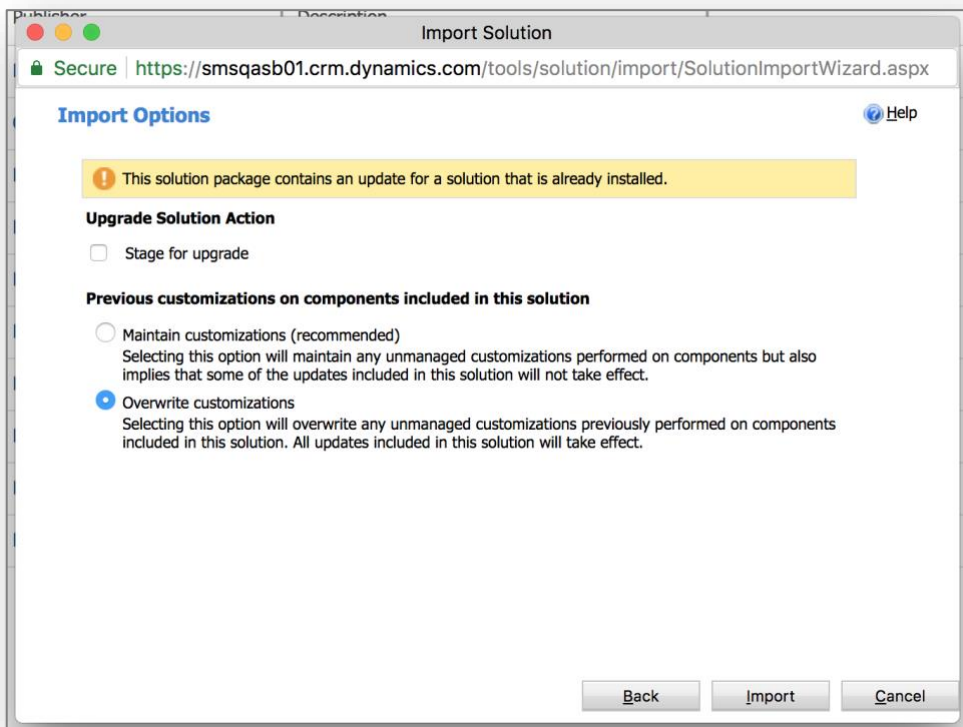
Publisher | Description

Import Solution

Secure | https://smsqasb01.crm.dynamics.com/tools/solution/import/SolutionImportWizard.aspx

Import Options

Help

This solution package contains an update for a solution that is already installed.

Upgrade Solution Action

Stage for upgrade

Previous customizations on components included in this solution

Maintain customizations (recommended)
Selecting this option will maintain any unmanaged customizations performed on components but also implies that some of the updates included in this solution will not take effect.

Overwrite customizations
Selecting this option will overwrite any unmanaged customizations previously performed on components included in this solution. All updates included in this solution will take effect.

Back | Import | Cancel